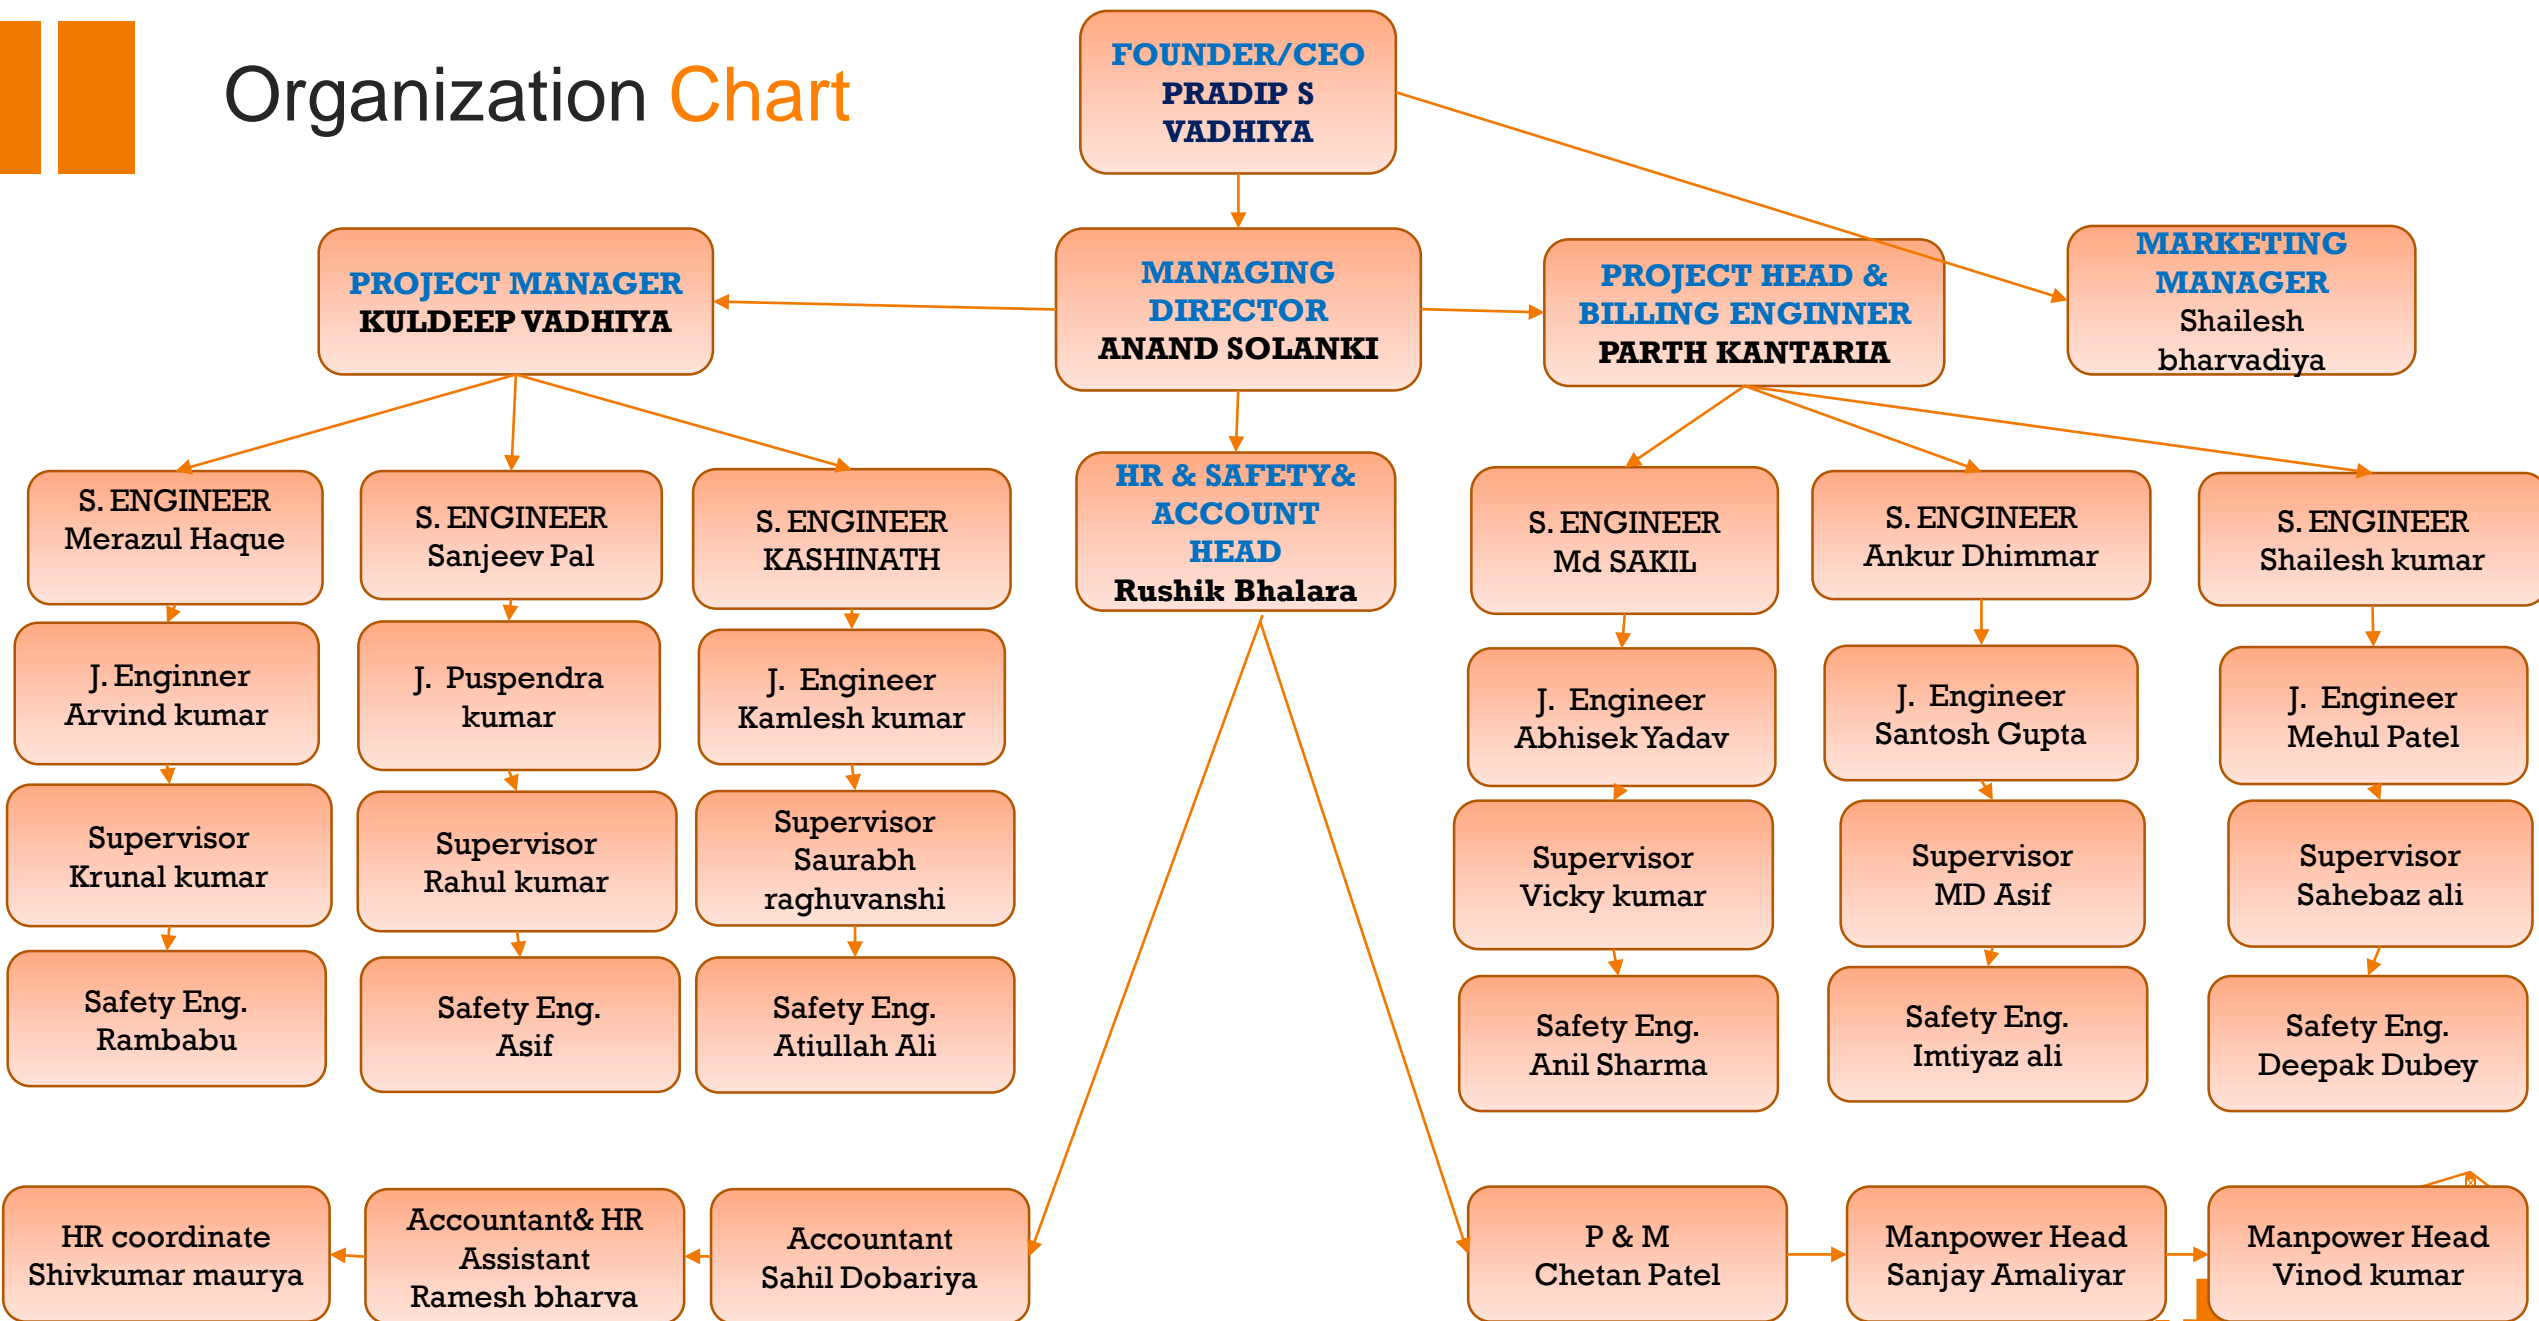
Organization Chart

FOUNDER/CEO
PRADIP S VADHIYA

PROJECT MANAGER
KULDEEP VADHIYA

MANAGING DIRECTOR
ANAND SOLANKI

PROJECT HEAD & BILLING ENGINNER
PARTH KANTARIA

MARKETING MANAGER
Shailesh bharvadiya

S. ENGINEER
Merazul Haque

J. Enginner
Arvind kumar

Supervisor
Krunal kumar

Safety Eng.
Rambabu

S. ENGINEER
Sanjeev Pal

J. Puspendra kumar

Supervisor
Rahul kumar

Safety Eng.
Asif

S. ENGINEER
KASHINATH

J. Engineer
Kamlesh kumar

Supervisor
Saurabh raghuvanshi

Safety Eng.
Atiullah Ali

HR & SAFETY& ACCOUNT HEAD
Rushik Bhalara

S. ENGINEER
Md SAKIL

J. Engineer
Abhisek Yadav

Supervisor
Vicky kumar

Safety Eng.
Anil Sharma

S. ENGINEER
Ankur Dhimmar

J. Engineer
Santosh Gupta

Supervisor
MD Asif

Safety Eng.
Imtiyaz ali

S. ENGINEER
Shailesh kumar

J. Engineer
Mehul Patel

Supervisor
Sahebaz ali

Safety Eng.
Deepak Dubey

HR coordinate
Shivkumar maurya

Accountant& HR Assistant
Ramesh bharva

Accountant
Sahil Dobariya

P & M
Chetan Patel

Manpower Head
Sanjay Amaliyar

Manpower Head
Vinod kumar